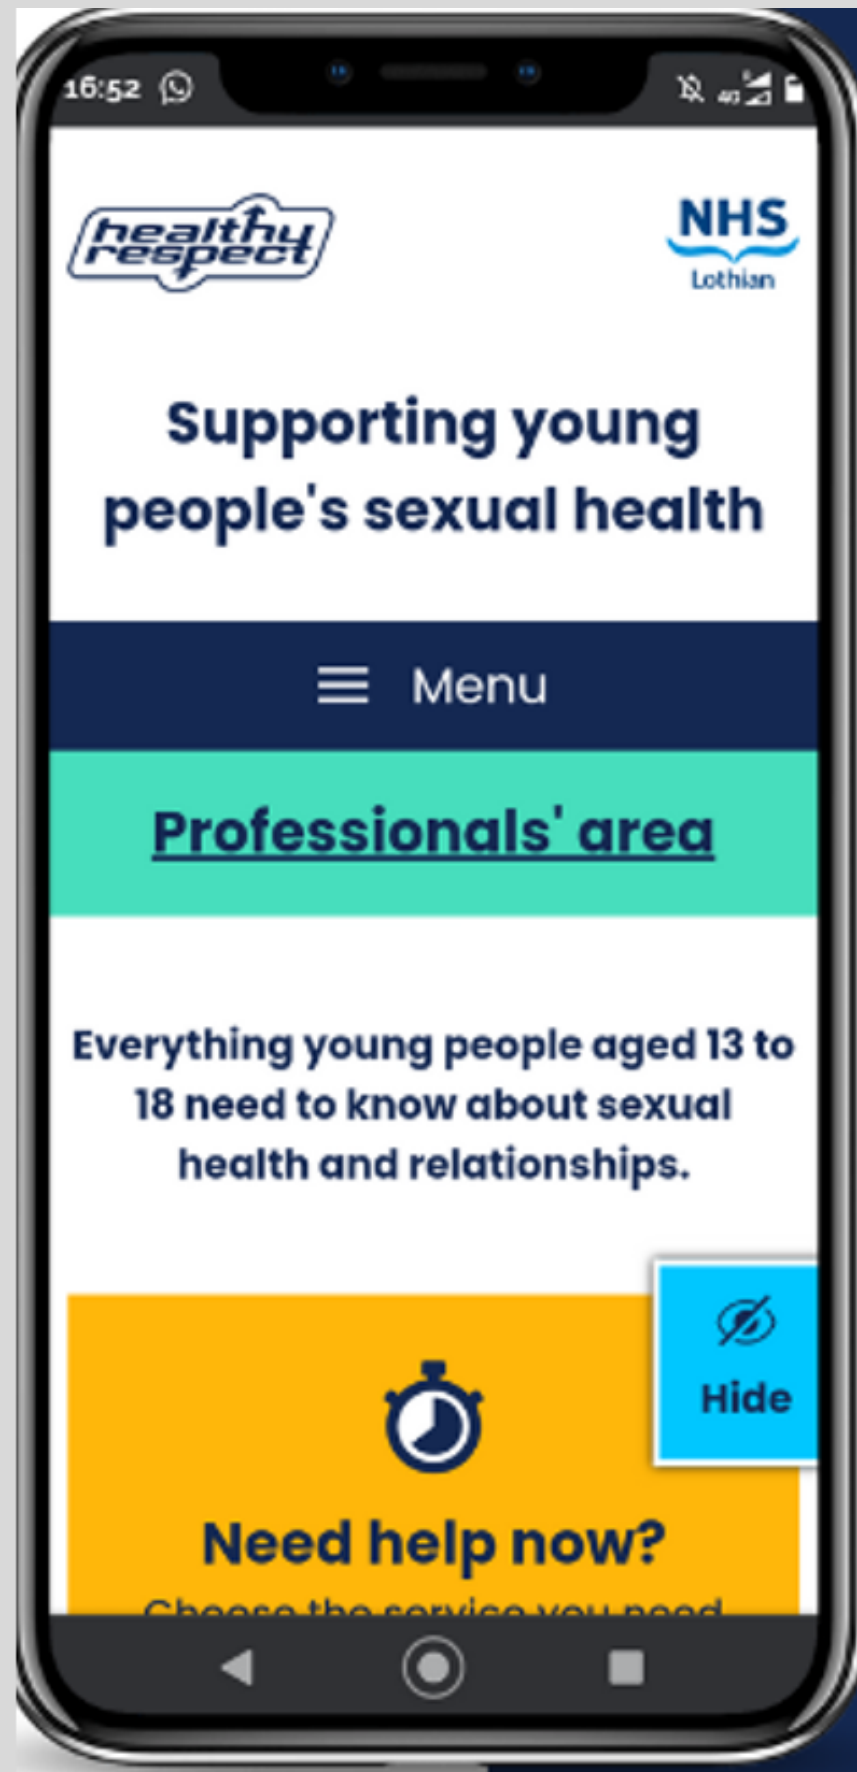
16:52

healthy respect

NHS Lothian

Supporting young people's sexual health

Menu

Professionals' area

Everything young people aged 13 to 18 need to know about sexual health and relationships.

Hide

Need help now?

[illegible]